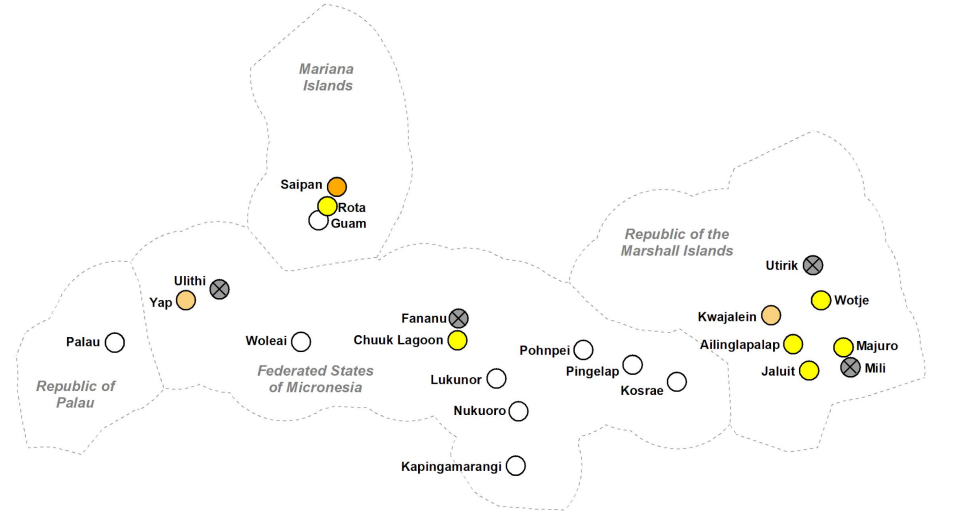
Mariana Islands

Saipan
Rota
Guam

Republic of the Marshall Islands

Utirik
Wotje
Kwajalein
Ailinglapalap
Majuro
Jaluit
Mili

Ulithi
Yap

Fananu
Chuuk Lagoon

Palau
Woleai

Pohnpei
Pingelap
Kosrae

Republic of Palau

Federated States of Micronesia

Lukunor
Nukuoro

Kapingamarangi